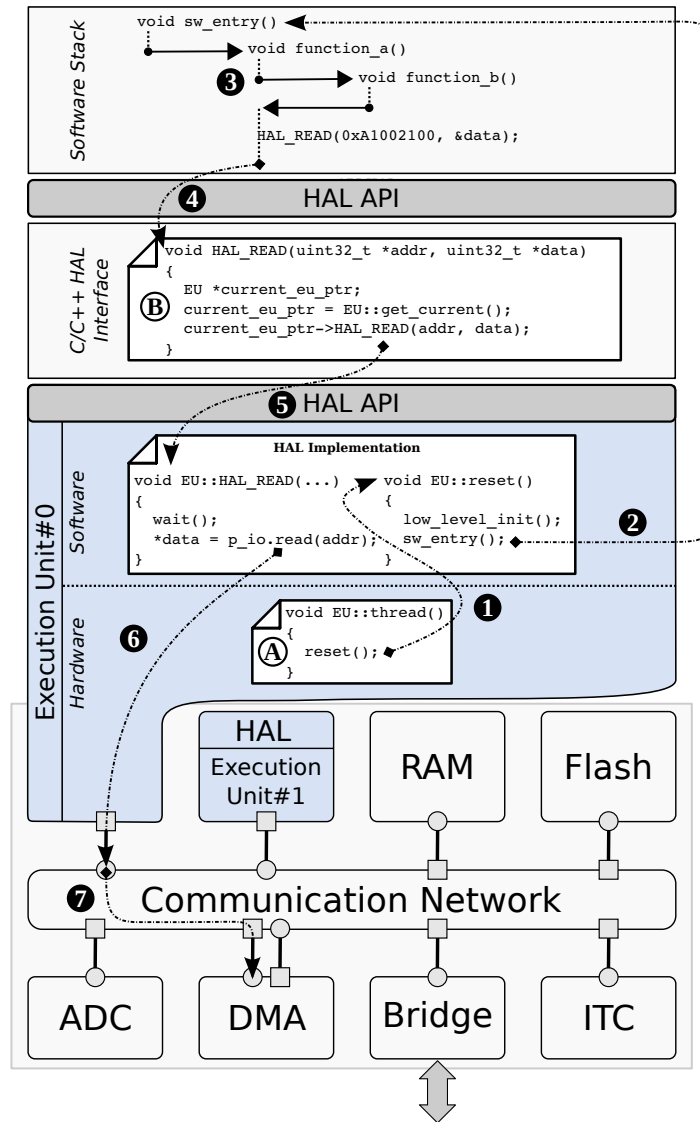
Software Stack

void sw_entry()
void function_a()
3
void function_b()
HAL_READ(0xA1002100, &data);

4
HAL API

C/C++ HAL Interface

B
void HAL_READ(uint32_t *addr, uint32_t *data)
{
  EU *current_eu_ptr;
  current_eu_ptr = EU::get_current();
  current_eu_ptr->HAL_READ(addr, data);
}

5 HAL API

Execution Unit#0

Software

HAL Implementation

void EU::HAL_READ(...)
{
  wait();
  *data = p_io.read(addr);
}

void EU::reset()
{
  low_level_init();
  sw_entry();
}

2

Hardware

1

6

A
void EU::thread()
{
  reset();
}

HAL

Execution Unit#1

RAM

Flash

7

Communication Network

ADC

DMA

Bridge

ITC